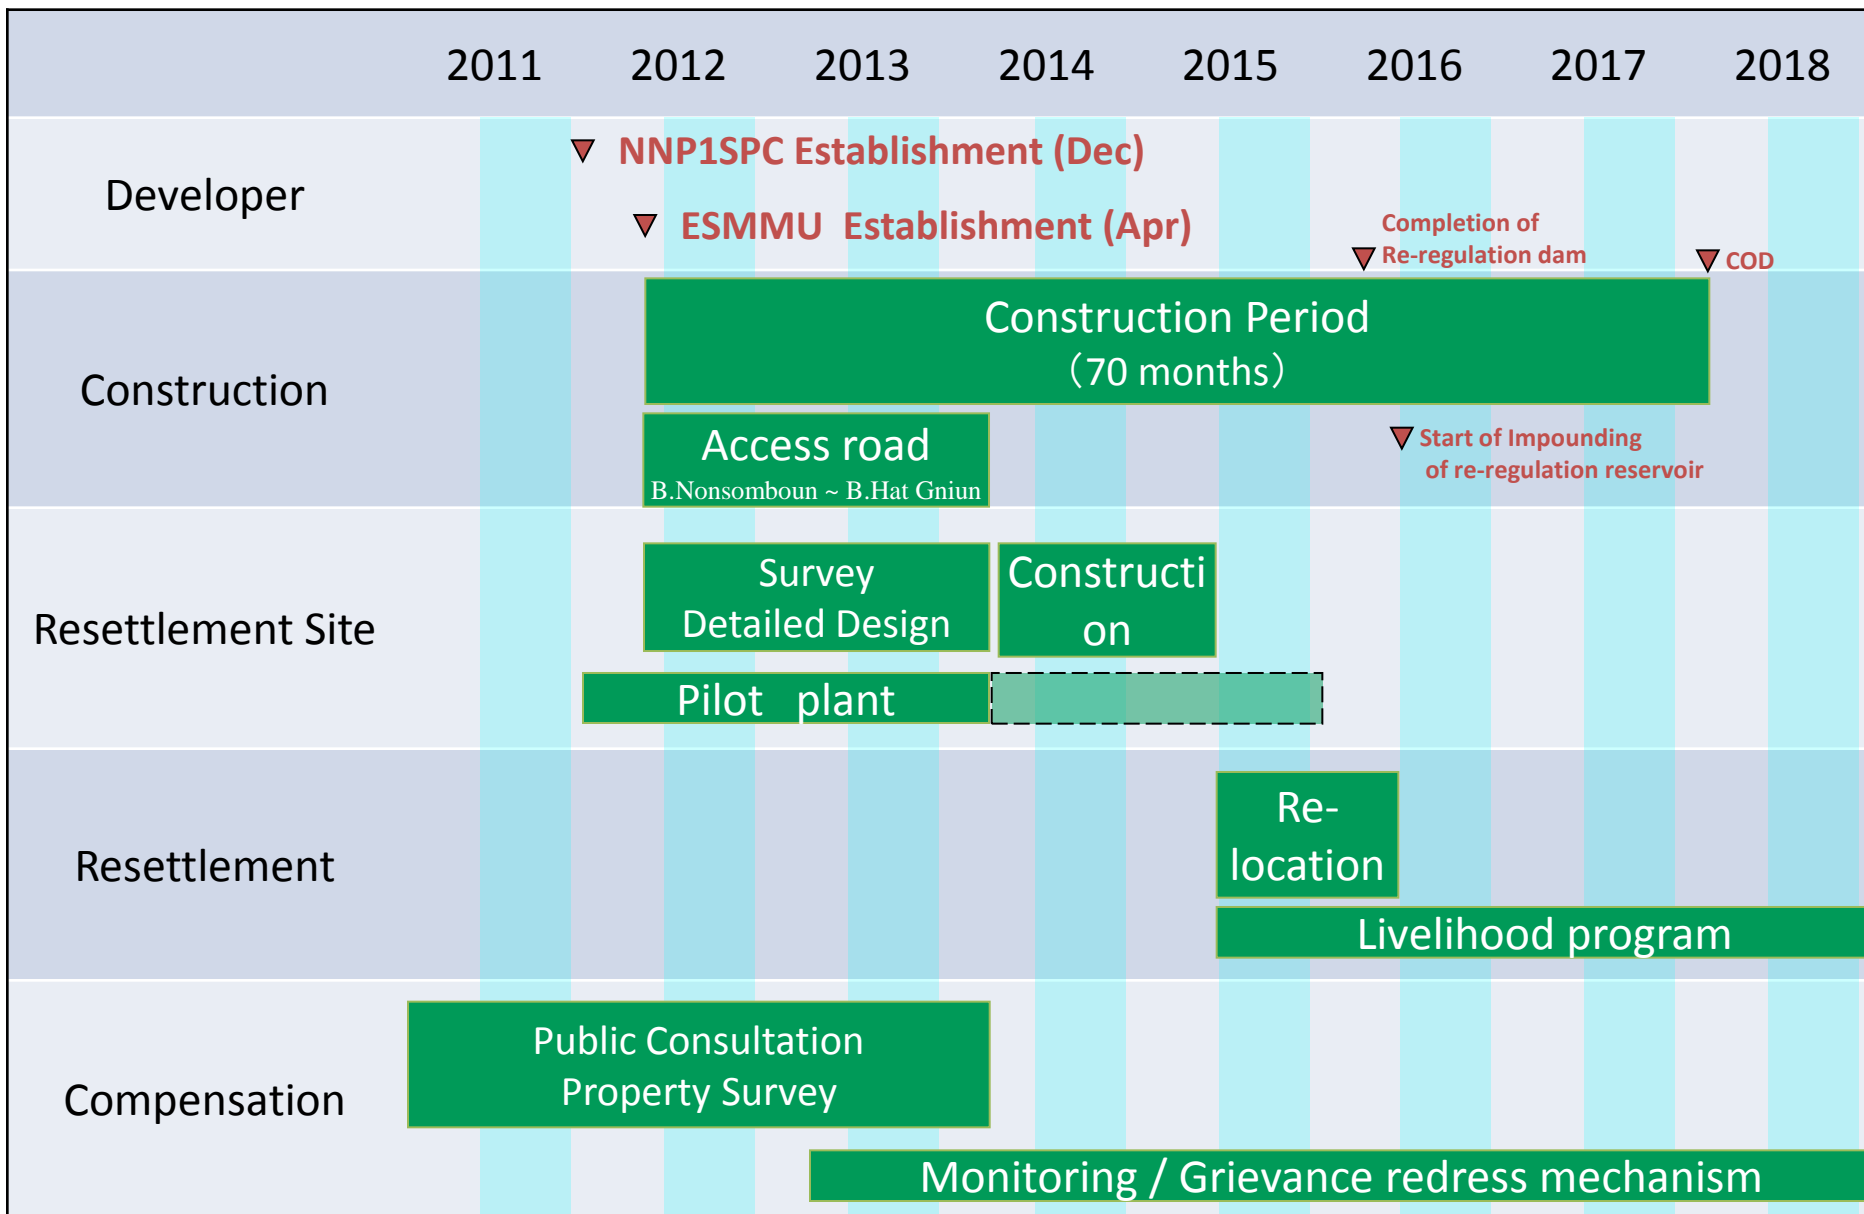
| | 2011 | 2012 | 2013 | 2014 | 2015 | 2016 | 2017 | 2018 |
|---|---|---|---|---|---|---|---|---|

Developer

NNP1SPC Establishment (Dec)

ESMMU Establishment (Apr)

Completion of Re-regulation dam

COD

Construction

Construction Period (70 months)

Access road
B.Nonsomboun ~ B.Hat Gniun

Start of Impounding of re-regulation reservoir

Resettlement Site

Survey
Detailed Design

Constructi on

Pilot plant

Resettlement

Re- location

Livelihood program

Compensation

Public Consultation
Property Survey

Monitoring / Grievance redress mechanism